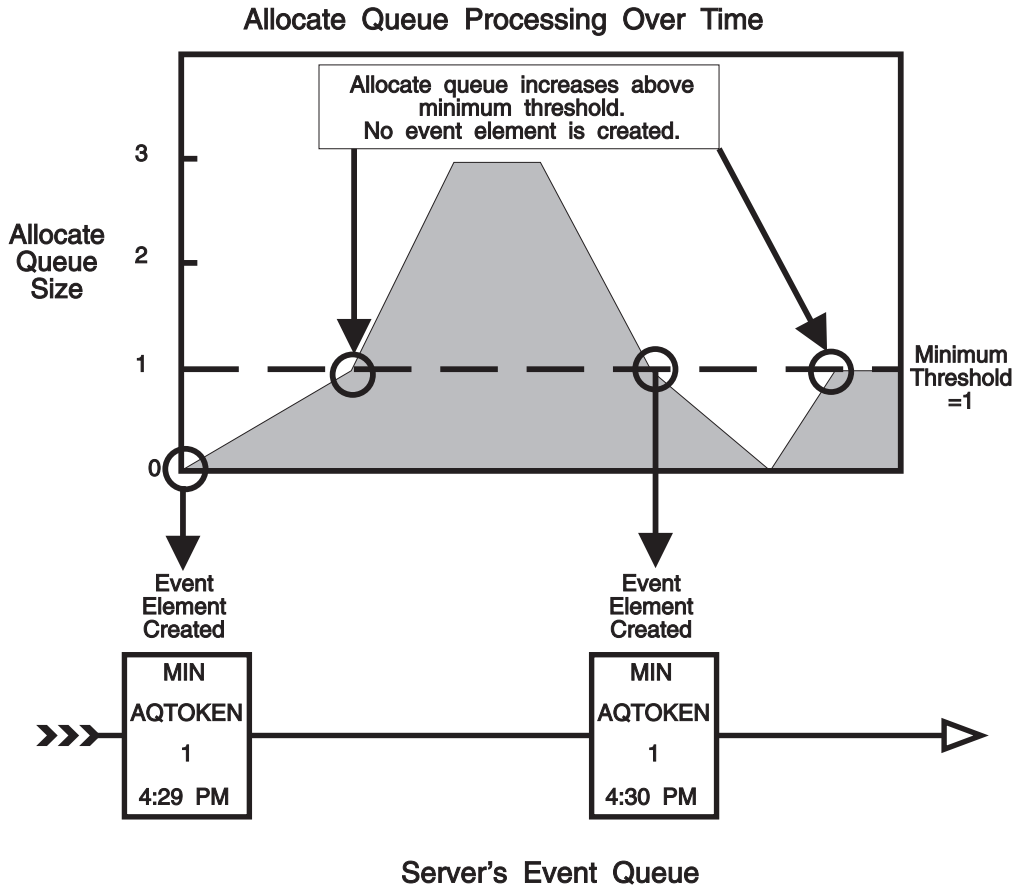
Allocate Queue Processing Over Time

Allocate queue increases above minimum threshold. No event element is created.

3

2

1

0

Allocate Queue Size

Minimum Threshold =1

Event Element Created

Event Element Created

MIN
AQTOKEN
1
4:29 PM

MIN
AQTOKEN
1
4:30 PM

Server's Event Queue